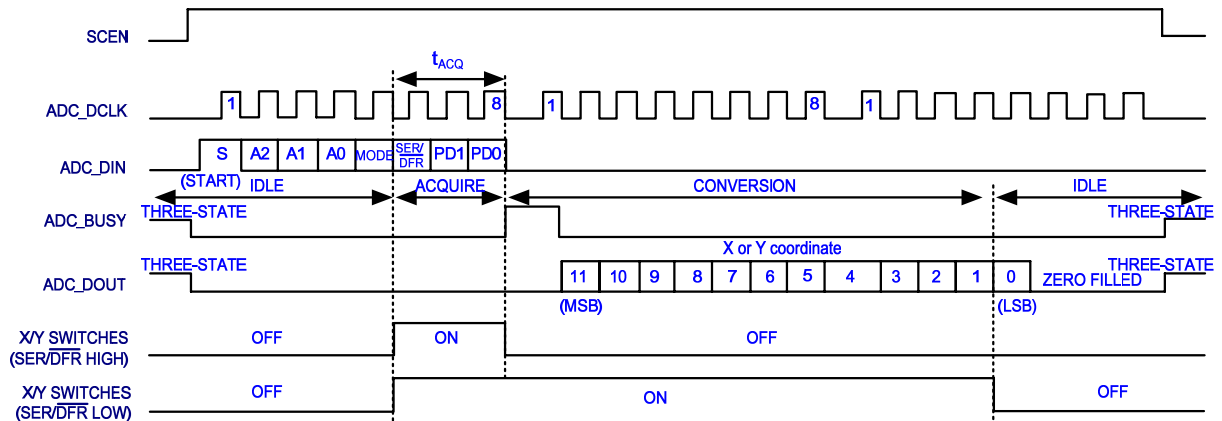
SCEN

$t_{ACQ}$

ADC_DCLK

1 8 1 8 1

ADC_DIN

S A2 A1 A0 MODE SER/$\overline{DFR}$ PD1 PD0

(START) IDLE ACQUIRE CONVERSION IDLE

ADC_BUSY

THREE-STATE THREE-STATE

X or Y coordinate

ADC_DOUT

THREE-STATE THREE-STATE

11 10 9 8 7 6 5 4 3 2 1 0 ZERO FILLED

(MSB) (LSB)

X/Y SWITCHES (SER/$\overline{DFR}$ HIGH)

OFF ON OFF

X/Y SWITCHES (SER/$\overline{DFR}$ LOW)

OFF ON OFF